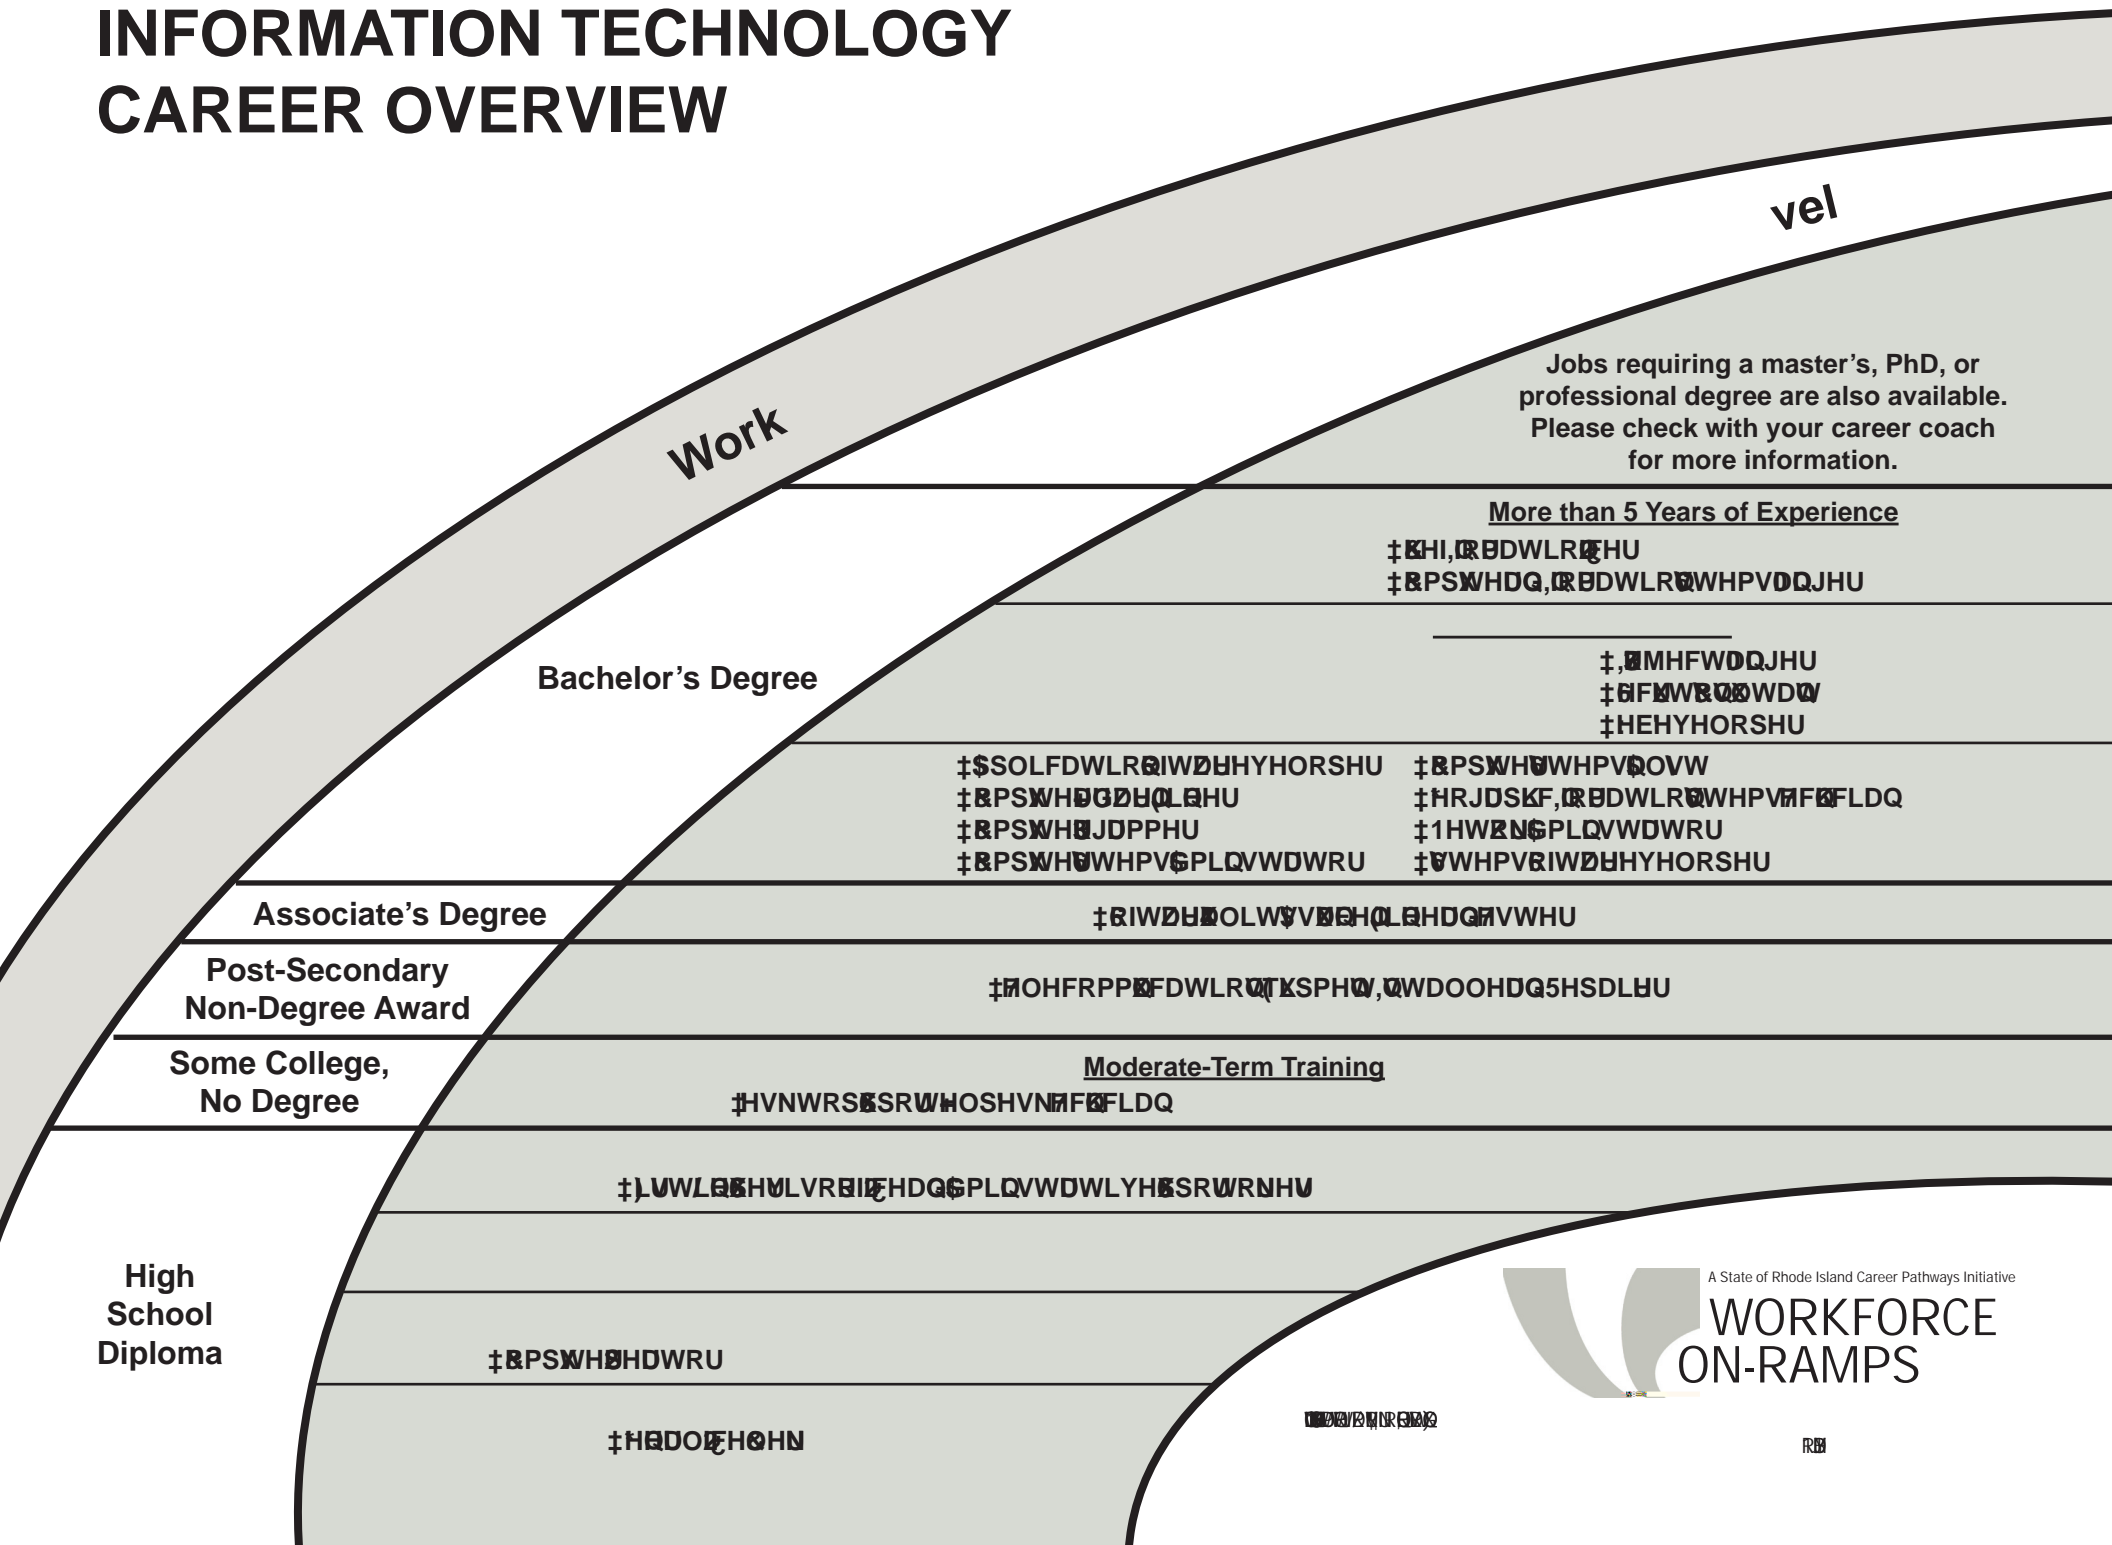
INFORMATION TECHNOLOGY
CAREER OVERVIEW

vel

Work

Jobs requiring a master's, PhD, or professional degree are also available. Please check with your career coach for more information.

More than 5 Years of Experience

‡&KHI,QIRUPDWLRQ2IILFHU
‡&RPSXWHUDQG,QIRUPDWLRQ6\VWHPV0DQDJHU

‡,7-HFWDQDJHU
‡6HFXULW\6SHFLDOLVW
‡:HEHYHORSHU

Bachelor's Degree

‡$SSOLFDWLRQ6RIWZDUH'HYHORSHU
‡&RPSXWHU'DWDEDVH$GPLQLVWUDWRU
‡&RPSXWHU3URJUDPPHU
‡&RPSXWHU6\VWHPV$GPLQLVWUDWRU

‡&RPSXWHU6\VWHPV$QDO\VW
‡*HRJUDSKLF,QIRUPDWLRQ6\VWHPV7HFKQLFLDQ
‡1HWZRUN$GPLQLVWUDWRU
‡6\VWHPV6RIWZDUH'HYHORSHU

Associate's Degree

‡6RIWZDUH4XDOLW\$VVXUDQFH(QJLQHHUDQG7HVWHU

Post-Secondary Non-Degree Award

‡7HOHFRPPXQLFDWLRQV(TXLSPHQW,QVWDOOHUDQG5HSDLUHU

Some College, No Degree

Moderate-Term Training

‡+HOSGHVN6XSSRUW6SHFLDOLVW7HFKQLFLDQ

‡)LUVW/LQH6XSHUYLVRURI2IILFHDQG$GPLQLVWUDWLYH6XSSRUW:RUNHUV

High School Diploma

‡&RPSXWHU2SHUDWRU

‡'DWD(QWU\&OHUN

A State of Rhode Island Career Pathways Initiative
WORKFORCE
ON-RAMPS